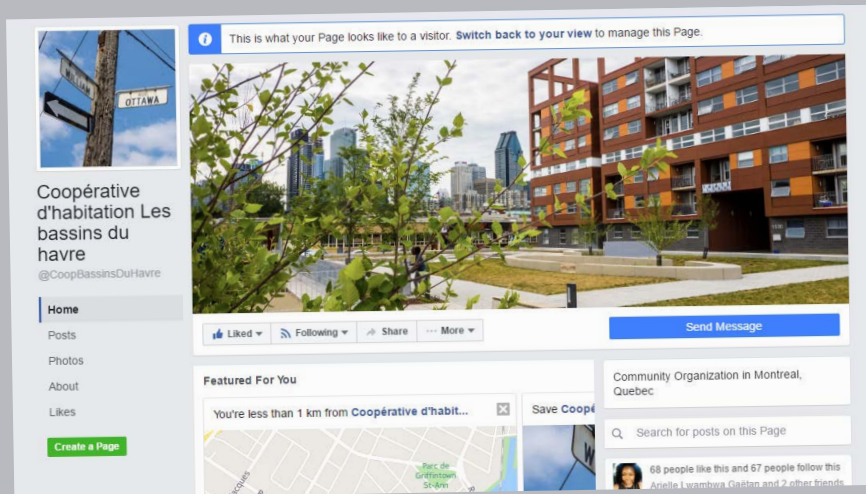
This is what your Page looks like to a visitor. Switch back to your view to manage this Page.

OTTAWA

Coopérative d'habitation Les bassins du havre
@CoopBassinsDuHavre

Home
Posts
Photos
About
Likes

Create a Page

Liked ▾
Following ▾
Share
··· More ▾

Send Message

Featured For You

You're less than 1 km from Coopérative d'habit...

Save Coopé

Parc de Griffintown St-Ann

Community Organization in Montreal, Quebec

Search for posts on this Page

68 people like this and 67 people follow this
Arielle Lwambwa Gaëtan and 2 other friends